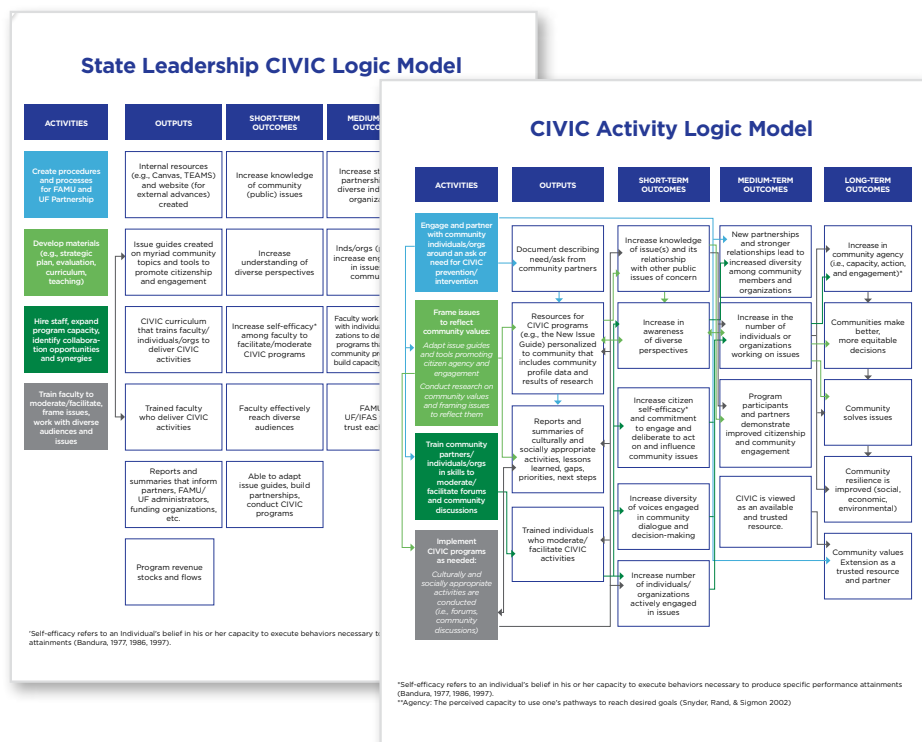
State Leadership CIVIC Logic Model

| ACTIVITIES | OUTPUTS | SHORT-TERM OUTCOMES | MEDIUM-TERM OUTCO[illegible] |
|---|---|---|---|
| Create procedures and processes for FAMU and UF Partnership | Internal resources (e.g., Canvas, TEAMS) and website (for external advances) created | Increase knowledge of community (public) issues | Increase st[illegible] partnership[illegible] diverse ind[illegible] organiz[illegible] |
| Develop materials (e.g., strategic plan, evaluation, curriculum, teaching) | Issue guides created on myriad community topics and tools to promote citizenship and engagement | Increase understanding of diverse perspectives | Inds/orgs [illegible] increase eng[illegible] in issue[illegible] commu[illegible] |
| Hire staff, expand program capacity, identify collaboration opportunities and synergies | CIVIC curriculum that trains faculty/individuals/orgs to deliver CIVIC activities | Increase self-efficacy* among faculty to facilitate/moderate CIVIC programs | Faculty work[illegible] with individu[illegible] zations to de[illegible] programs th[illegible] community pr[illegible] build capacit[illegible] |
| Train faculty to moderate/facilitate, frame issues, work with diverse audiences and issues | Trained faculty who deliver CIVIC activities | Faculty effectively reach diverse audiences | FAM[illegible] UF/IFAS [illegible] trust eac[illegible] |
| | Reports and summaries that inform partners, FAMU/UF administrators, funding organizations, etc. | Able to adapt issue guides, build partnerships, conduct CIVIC programs | |
| | Program revenue stocks and flows | | |

*Self-efficacy refers to an Individual's belief in his or her capacity to execute behaviors necessary t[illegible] attainments (Bandura, 1977, 1986, 1997).

CIVIC Activity Logic Model

| ACTIVITIES | OUTPUTS | SHORT-TERM OUTCOMES | MEDIUM-TERM OUTCOMES | LONG-TERM OUTCOMES |
|---|---|---|---|---|
| Engage and partner with community individuals/orgs around an ask or need for CIVIC prevention/intervention | Document describing need/ask from community partners | Increase knowledge of issue(s) and its relationship with other public issues of concern | New partnerships and stronger relationships lead to increased diversity among community members and organizations | Increase in community agency (i.e., capacity, action, and engagement)* |
| Frame issues to reflect community values: Adapt issue guides and tools promoting citizen agency and engagement. Conduct research on community values and framing issues to reflect them | Resources for CIVIC programs (e.g., the New Issue Guide) personalized to community that includes community profile data and results of research | Increase in awareness of diverse perspectives | Increase in the number of individuals or organizations working on issues | Communities make better, more equitable decisions |
| Train community partners/individuals/orgs in skills to moderate/facilitate forums and community discussions | Reports and summaries of culturally and socially appropriate activities, lessons learned, gaps, priorities, next steps | Increase citizen self-efficacy* and commitment to engage and deliberate to act on and influence community issues | Program participants and partners demonstrate improved citizenship and community engagement | Community solves issues |
| Implement CIVIC programs as needed: Culturally and socially appropriate activities are conducted (i.e., forums, community discussions) | Trained individuals who moderate/facilitate CIVIC activities | Increase diversity of voices engaged in community dialogue and decision-making | CIVIC is viewed as an available and trusted resource. | Community resilience is improved (social, economic, environmental) |
| | | Increase number of individuals/organizations actively engaged in issues | | Community values Extension as a trusted resource and partner |

*Self-efficacy refers to an individual's belief in his or her capacity to execute behaviors necessary to produce specific performance attainments (Bandura, 1977, 1986, 1997).
**Agency: The perceived capacity to use one's pathways to reach desired goals (Snyder, Rand, & Sigmon 2002)